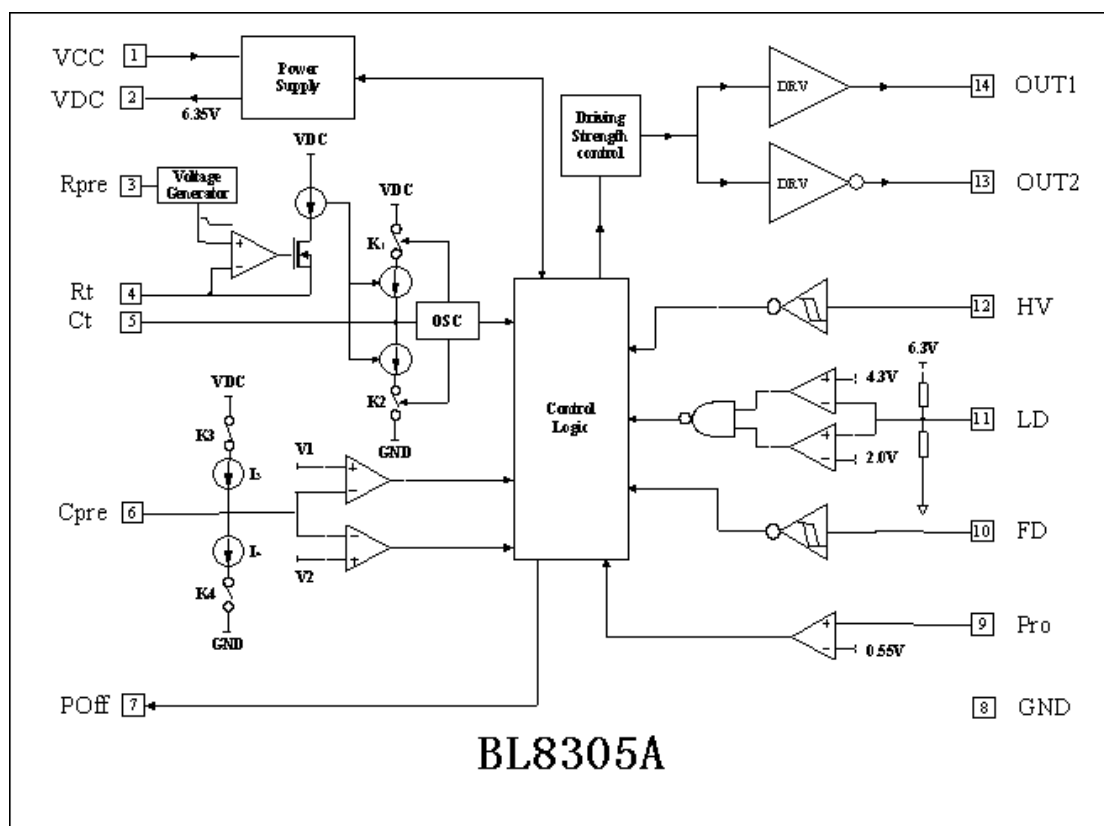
VCC 1
VDC 2
6.35V
Power Supply
Rpre 3
Voltage Generator
VDC
Rt 4
Ct 5
VDC
$K_1$
OSC
K2
GND
VDC
K3
$I_3$
V1
Cpre 6
$I_4$
V2
K4
GND
POff 7
Driving Strength control
DRV
DRV
14 OUT1
13 OUT2
12 HV
Control Logic
6.3V
4.3V
11 LD
2.0V
10 FD
9 Pro
0.55V
8 GND
BL8305A